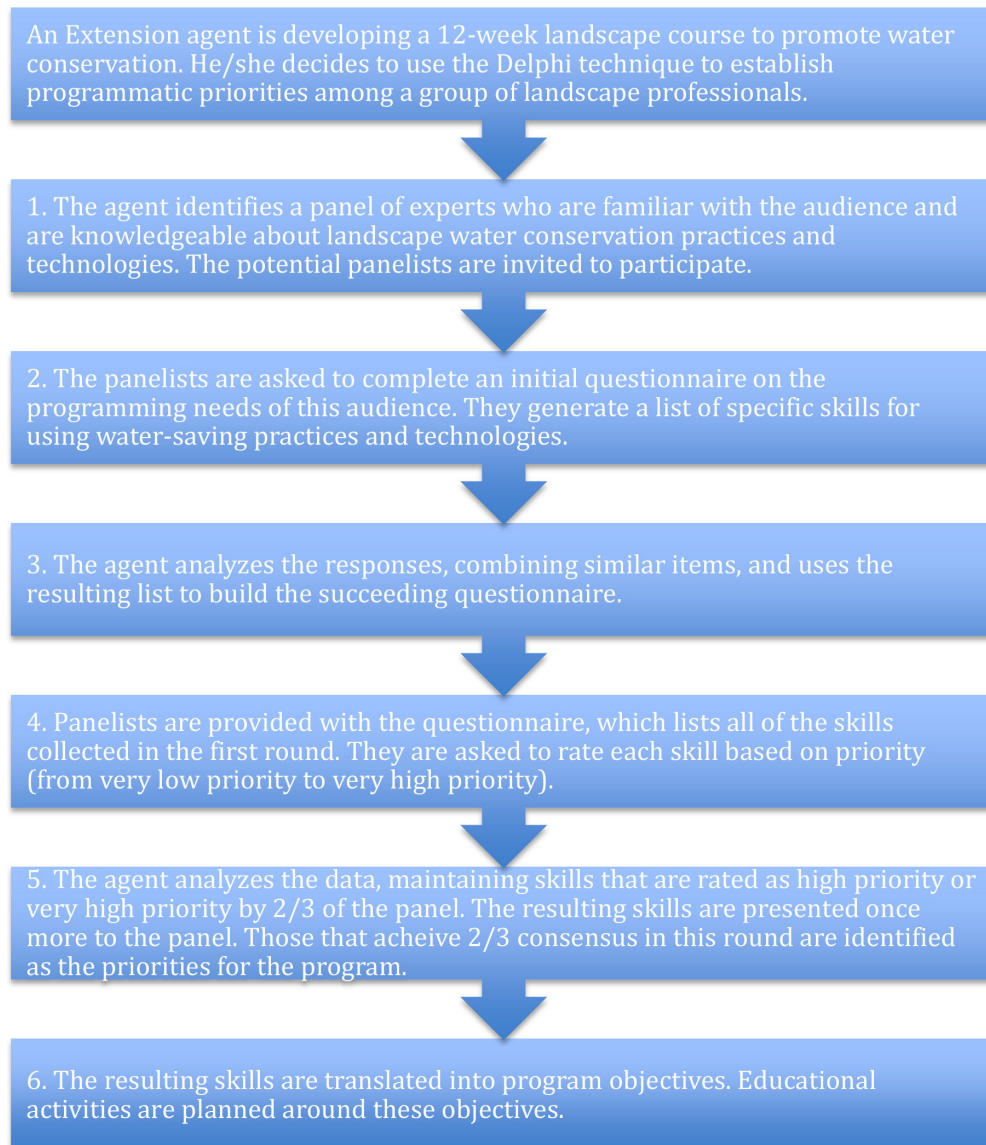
An Extension agent is developing a 12-week landscape course to promote water conservation. He/she decides to use the Delphi technique to establish programmatic priorities among a group of landscape professionals.

1. The agent identifies a panel of experts who are familiar with the audience and are knowledgeable about landscape water conservation practices and technologies. The potential panelists are invited to participate.

2. The panelists are asked to complete an initial questionnaire on the programming needs of this audience. They generate a list of specific skills for using water-saving practices and technologies.

3. The agent analyzes the responses, combining similar items, and uses the resulting list to build the succeeding questionnaire.

4. Panelists are provided with the questionnaire, which lists all of the skills collected in the first round. They are asked to rate each skill based on priority (from very low priority to very high priority).

5. The agent analyzes the data, maintaining skills that are rated as high priority or very high priority by 2/3 of the panel. The resulting skills are presented once more to the panel. Those that acheive 2/3 consensus in this round are identified as the priorities for the program.

6. The resulting skills are translated into program objectives. Educational activities are planned around these objectives.